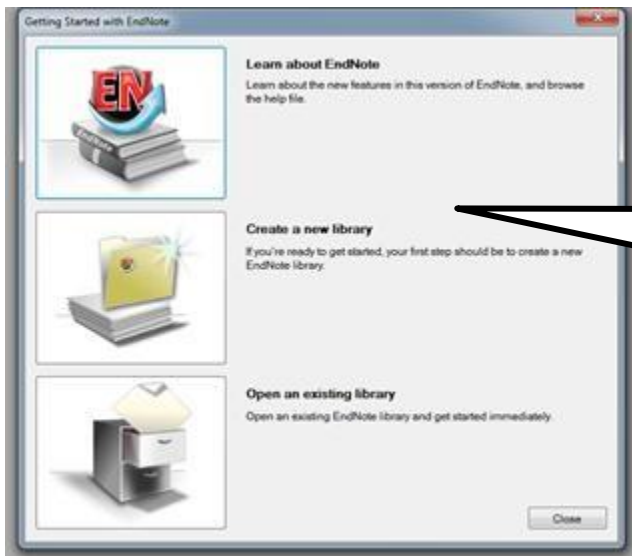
Getting Started with EndNote

EN

Learn about EndNote

Learn about the new features in this version of EndNote, and browse the help file.

Create a new library

If you're ready to get started, your first step should be to create a new EndNote library.

Open an existing library

Open an existing EndNote library and get started immediately.

Close